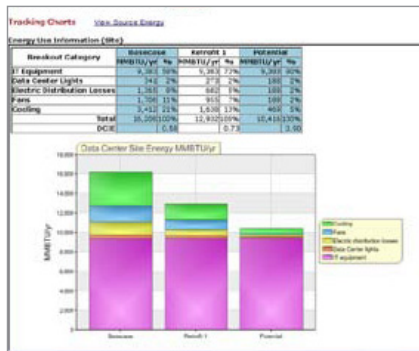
Tracking Charts View Source Energy

Energy Use Information (Site)

| Breakout Category | Basecase MMBTU/yr | % | Retrofit 1 MMBTU/yr | % | Potential MMBTU/yr | % |
|---|---|---|---|---|---|---|
| IT Equipment | 9,383 | 58% | 9,383 | 73% | 9,383 | 90% |
| Data Center Lights | 343 | 2% | 273 | 2% | 188 | 2% |
| Electric Distribution Losses | 1,365 | 8% | 682 | 5% | 188 | 2% |
| Fans | 1,706 | 11% | 955 | 7% | 188 | 2% |
| Cooling | 3,412 | 21% | 1,638 | 13% | 469 | 5% |
| Total | 16,208 | 100% | 12,932 | 100% | 10,416 | 100% |
| DCiE | | 0.58 | | 0.73 | | 0.90 |

Data Center Site Energy MMBTU/yr

18,000
16,000
14,000
12,000
10,000
8,000
6,000
4,000
2,000
0

MMBTU/yr

Basecase Retrofit 1 Potential

Cooling
Fans
Electric distribution losses
Data Center lights
IT equipment